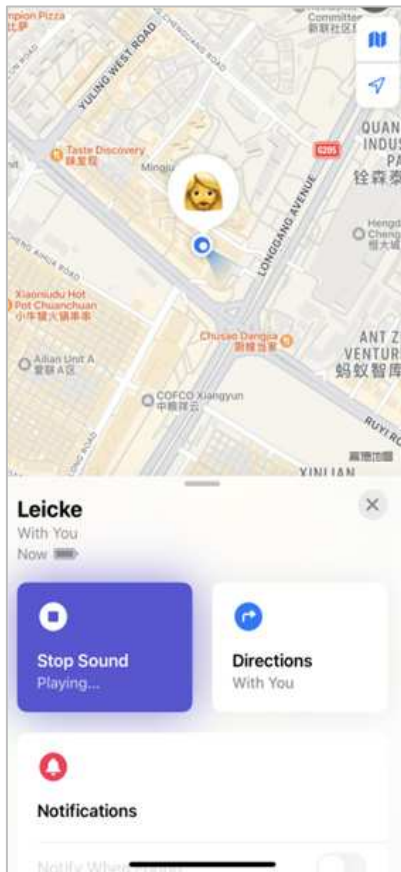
mpion Pizza
YULING WEST ROAD
CHENGHUANG ROAD
Committee
新联社区
Taste Discovery
味发现
Mingjiu
G205
QUAN
INDUS
PA
铨森泰
LONGGANG AVENUE
Hengd
恒大
Xiaoniudu Hot Pot Chuanchuan
小牛犊火锅串串
Aiilian Unit A
爱联A区
Chusan Dangsa
楚山当洒
ANT Z
VENTUR
蚂蚁智库
COFCO Xiangyun
中粮祥云
RUIYI RO
高德地图
XINLIAN

Leicke
With You
Now

Stop Sound
Playing...

Directions
With You

Notifications

Notify When Found